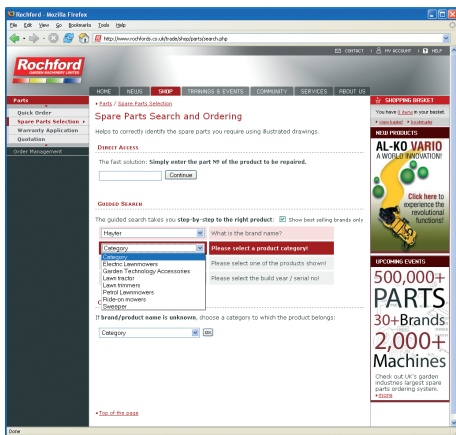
Rochford - Mozilla Firefox

File Edit View Go Bookmarks Tools Help

http://www.rochfords.co.uk/trade/shop/parts/search.php

CONTACT | MY ACCOUNT | HELP

Rochford GARDEN MACHINERY LIMITED

HOME NEWS SHOP TRAININGS & EVENTS COMMUNITY SERVICES ABOUT US

Parts
Quick Order
Spare Parts Selection
Warranty Application
Quotation
Order Management

» Parts / Spare Parts Selection

Spare Parts Search and Ordering

Helps to correctly identify the spare parts you require using illustrated drawings.

Direct Access

The fast solution: Simply enter the part Nº of the product to be repaired.

Continue

Guided Search

The guided search takes you step-by-step to the right product: Show best selling brands only

Hayter | What is the brand name?

Category | Please select a product category!

Category
Electric Lawnmowers
Garden Technology Accessories
Lawn tractor
Lawn trimmers
Petrol Lawnmowers
Ride-on mowers
Sweeper

Please select one of the products shown!

Please select the build year / serial no!

If brand/product name is unknown, choose a category to which the product belongs:

Category | ok

» Top of the page

SHOPPING BASKET
You have 0 items in your basket.
» view basket » buy now

NEW PRODUCTS
AL-KO VARIO
A WORLD INNOVATION!
Click here to experience the revolutional functions!

UPCOMING EVENTS
500,000+
PARTS
30+Brands
2,000+
Machines
Check out UK's garden industries largest spare parts ordering system.
» more

Done